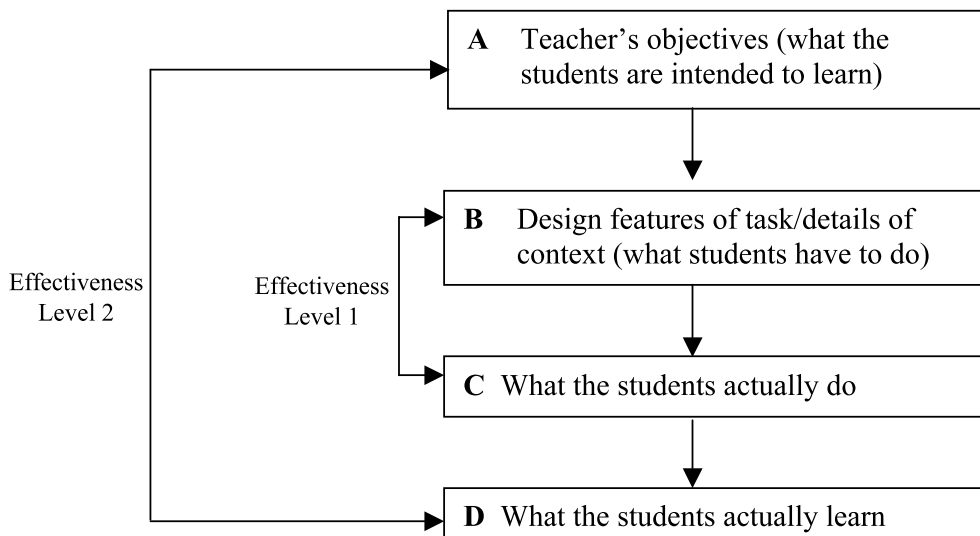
**A** Teacher's objectives (what the students are intended to learn)

**B** Design features of task/details of context (what students have to do)

**C** What the students actually do

**D** What the students actually learn

Effectiveness Level 2

Effectiveness Level 1